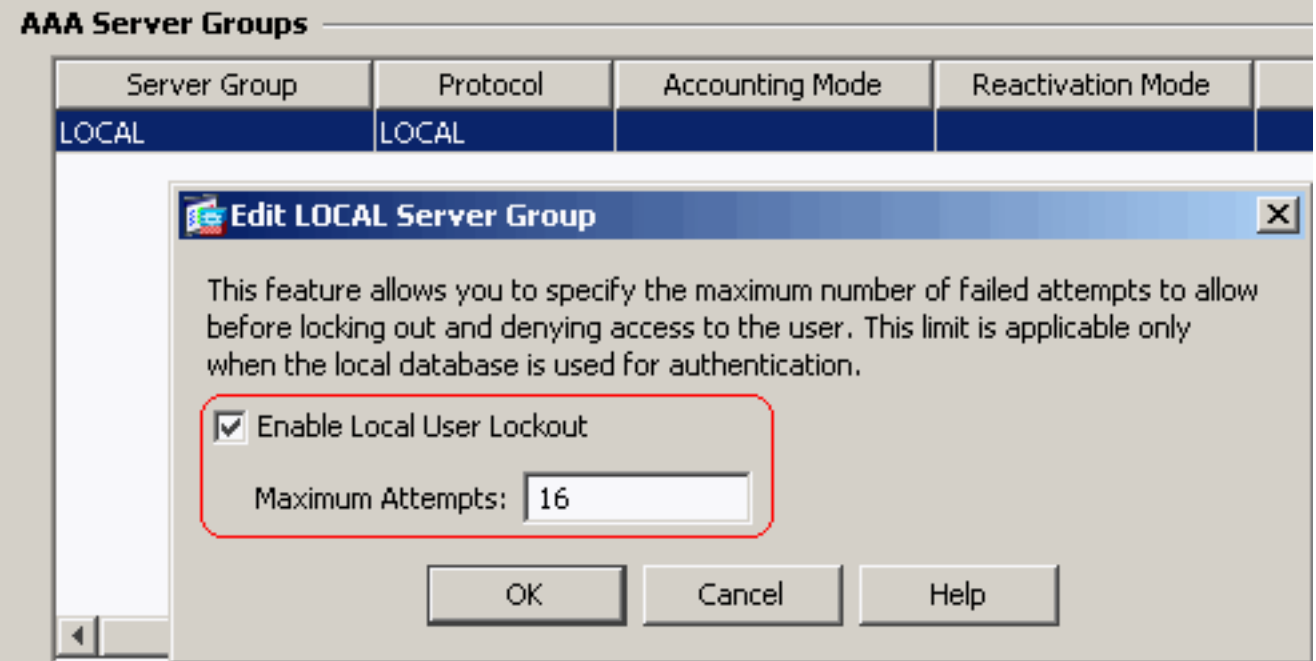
AAA Server Groups

| Server Group | Protocol | Accounting Mode | Reactivation Mode |
|---|---|---|---|
| LOCAL | LOCAL | | |

Edit LOCAL Server Group

This feature allows you to specify the maximum number of failed attempts to allow before locking out and denying access to the user. This limit is applicable only when the local database is used for authentication.

Enable Local User Lockout

Maximum Attempts: 16

OK Cancel Help